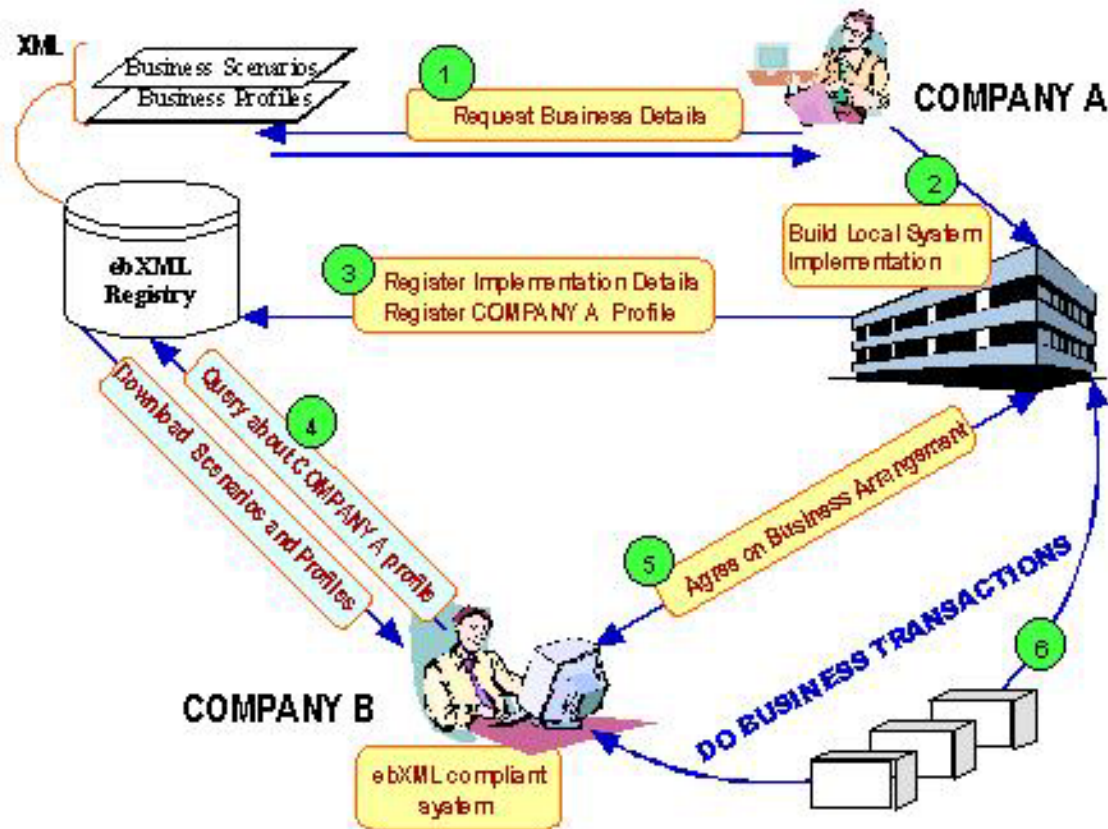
XML

Business Scenarios

Business Profiles

1

Request Business Details

COMPANY A

2

Build Local System Implementation

ebXML Registry

3

Register Implementation Details
Register COMPANY A Profile

4

Query about COMPANY A profile

Download Scenarios and Profiles

5

Agree on Business Arrangement

DO BUSINESS TRANSACTIONS

6

COMPANY B

ebXML compliant system